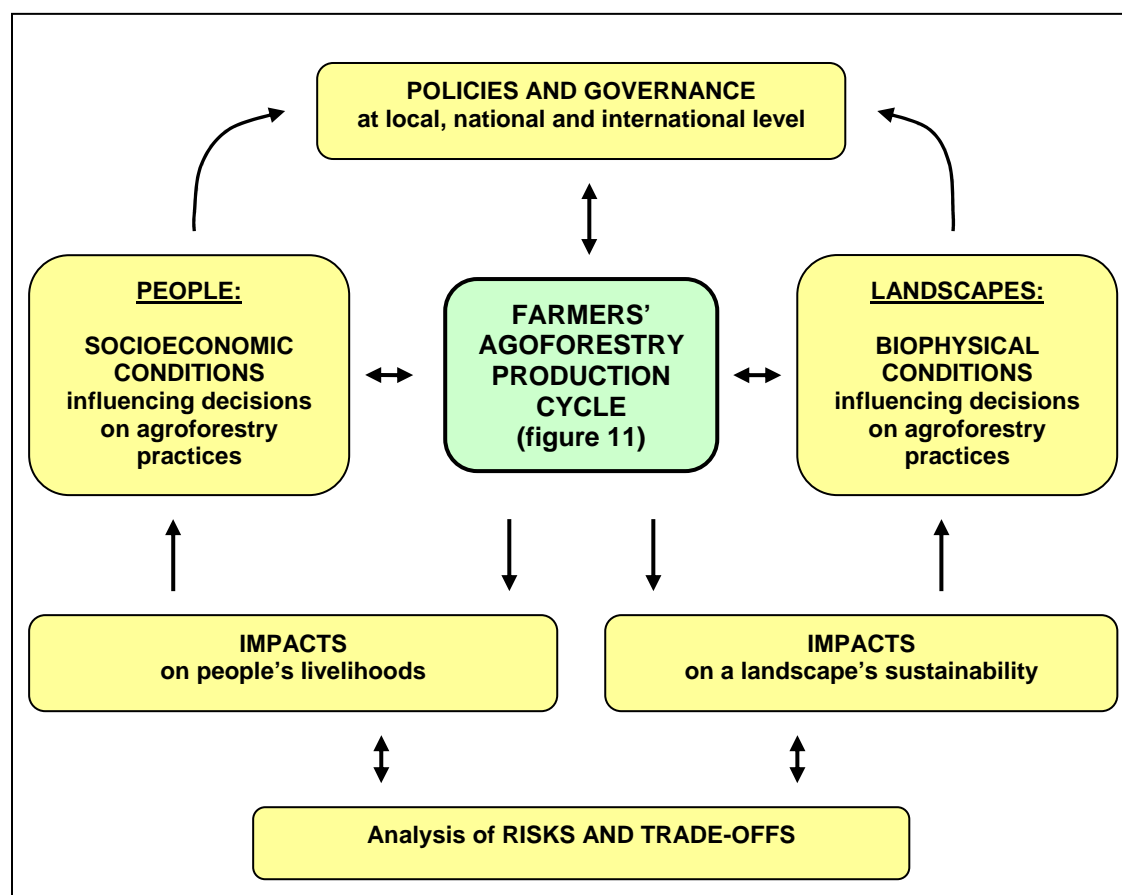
POLICIES AND GOVERNANCE
at local, national and international level

PEOPLE:

SOCIOECONOMIC CONDITIONS influencing decisions on agroforestry practices

FARMERS' AGOFORESTRY PRODUCTION CYCLE (figure 11)

LANDSCAPES:

BIOPHYSICAL CONDITIONS influencing decisions on agroforestry practices

IMPACTS
on people's livelihoods

IMPACTS
on a landscape's sustainability

Analysis of RISKS AND TRADE-OFFS